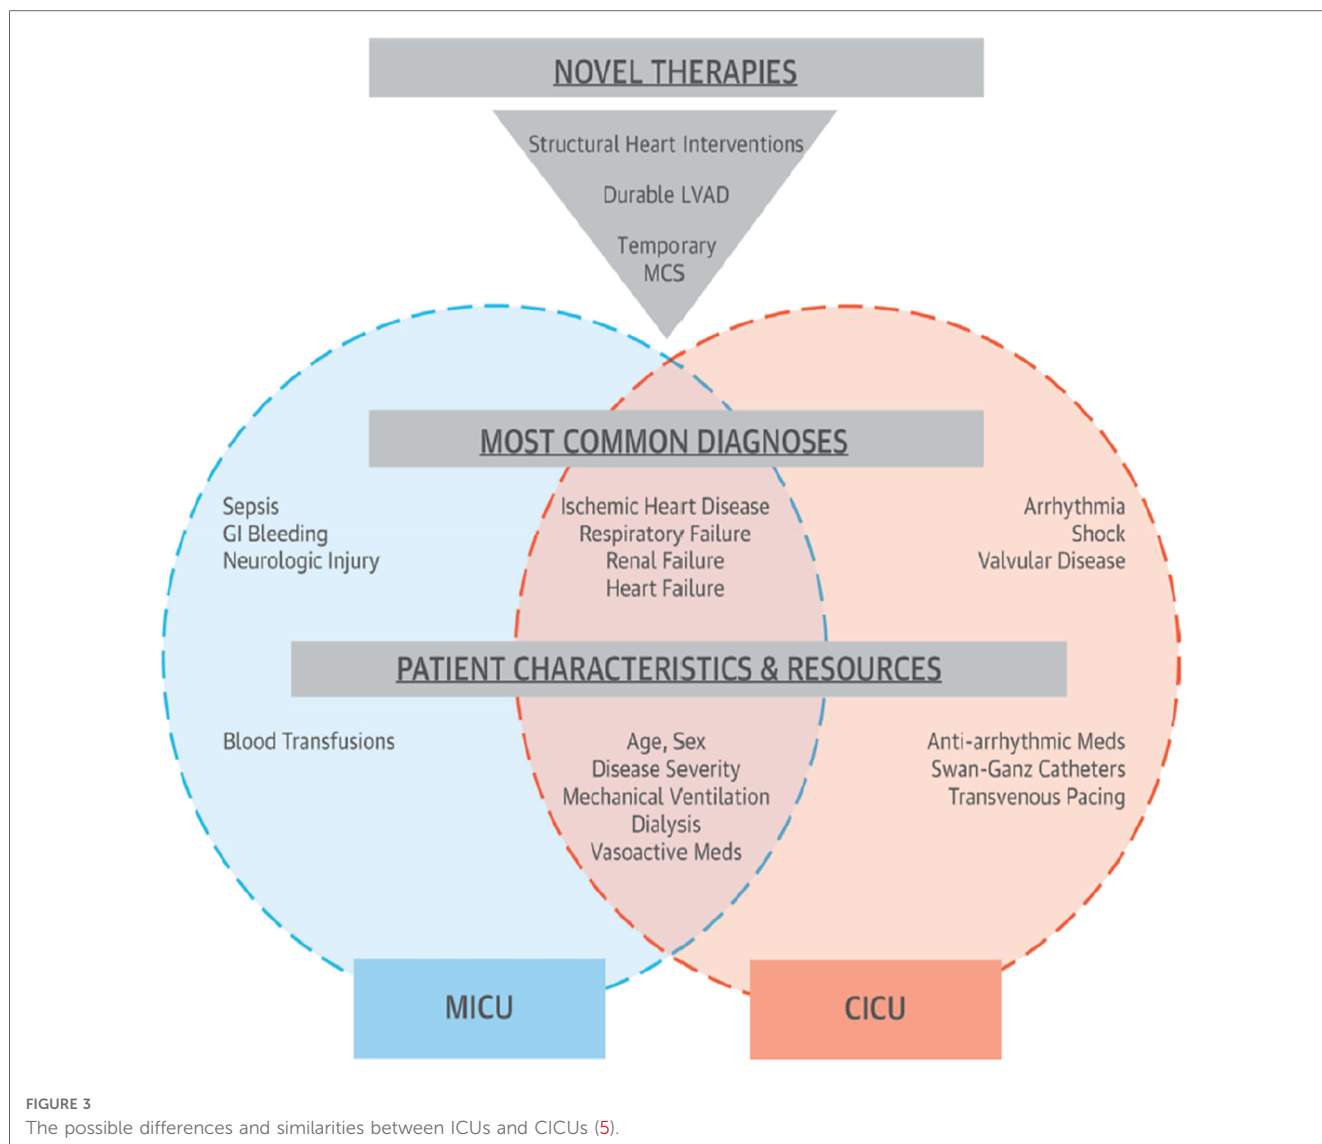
NOVEL THERAPIES

Structural Heart Interventions

Durable LVAD

Temporary MCS

MOST COMMON DIAGNOSES

Sepsis
GI Bleeding
Neurologic Injury

Ischemic Heart Disease
Respiratory Failure
Renal Failure
Heart Failure

Arrhythmia
Shock
Valvular Disease

PATIENT CHARACTERISTICS & RESOURCES

Blood Transfusions

Age, Sex
Disease Severity
Mechanical Ventilation
Dialysis
Vasoactive Meds

Anti-arrhythmic Meds
Swan-Ganz Catheters
Transvenous Pacing

MICU

CICU

FIGURE 3
The possible differences and similarities between ICUs and CICUs (5).